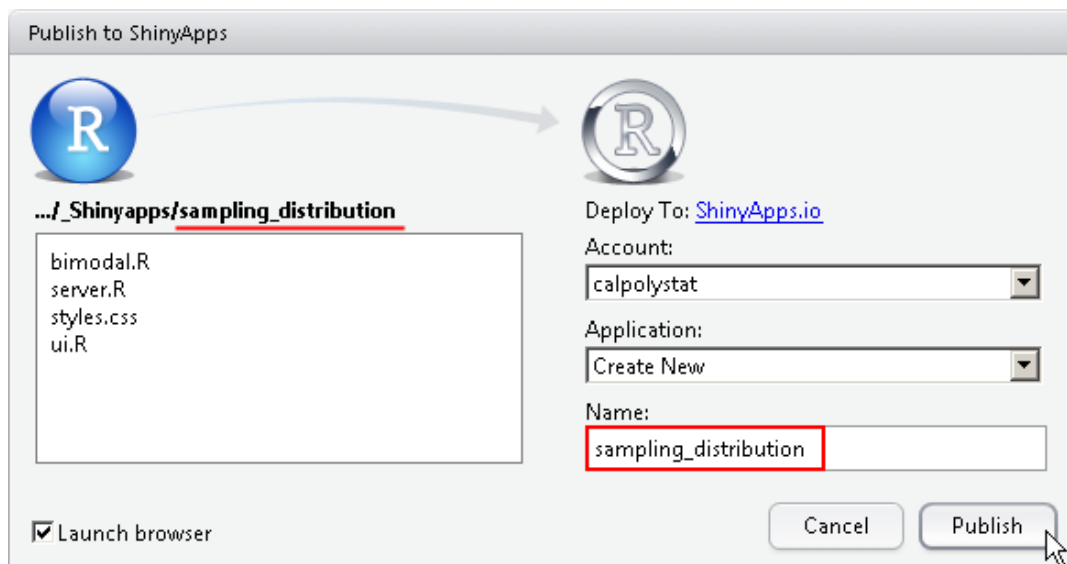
Publish to ShinyApps

R

R

.../_Shinyapps/sampling_distribution

bimodal.R
server.R
styles.css
ui.R

Deploy To: ShinyApps.io

Account:

calpolystat

Application:

Create New

Name:

sampling_distribution

Launch browser

Cancel

Publish